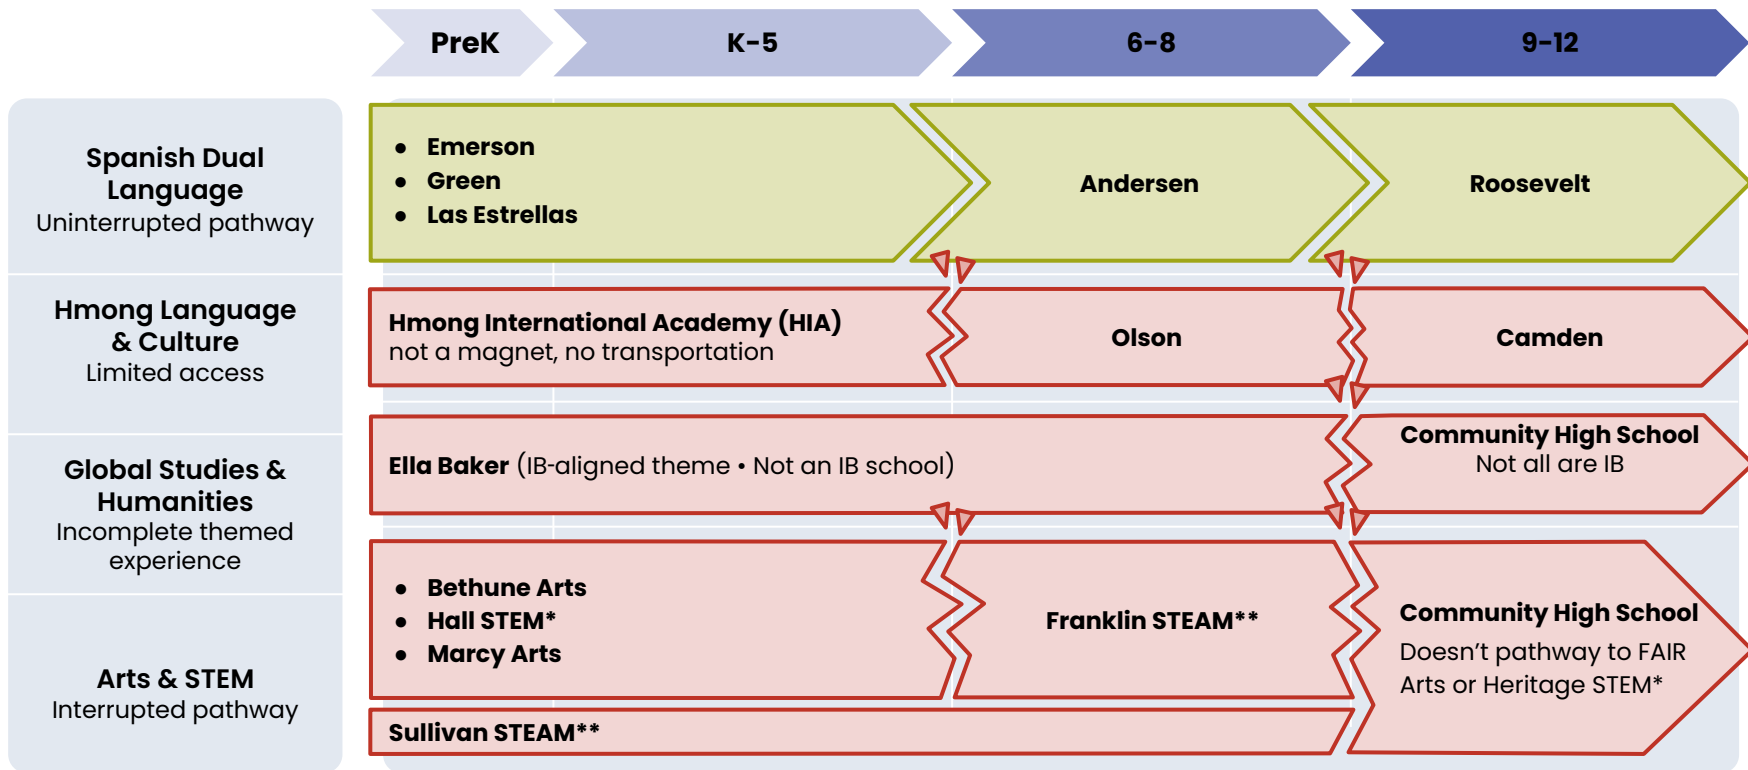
PreK

K-5

6-8

9-12

Spanish Dual Language
Uninterrupted pathway

- Emerson
- Green
- Las Estrellas

Andersen

Roosevelt

Hmong Language & Culture
Limited access

Hmong International Academy (HIA)
not a magnet, no transportation

Olson

Camden

Global Studies & Humanities
Incomplete themed experience

Ella Baker (IB-aligned theme • Not an IB school)

Community High School
Not all are IB

Arts & STEM
Interrupted pathway

- Bethune Arts
- Hall STEM*
- Marcy Arts

Franklin STEAM**

Community High School
Doesn’t pathway to FAIR Arts or Heritage STEM*

Sullivan STEAM**